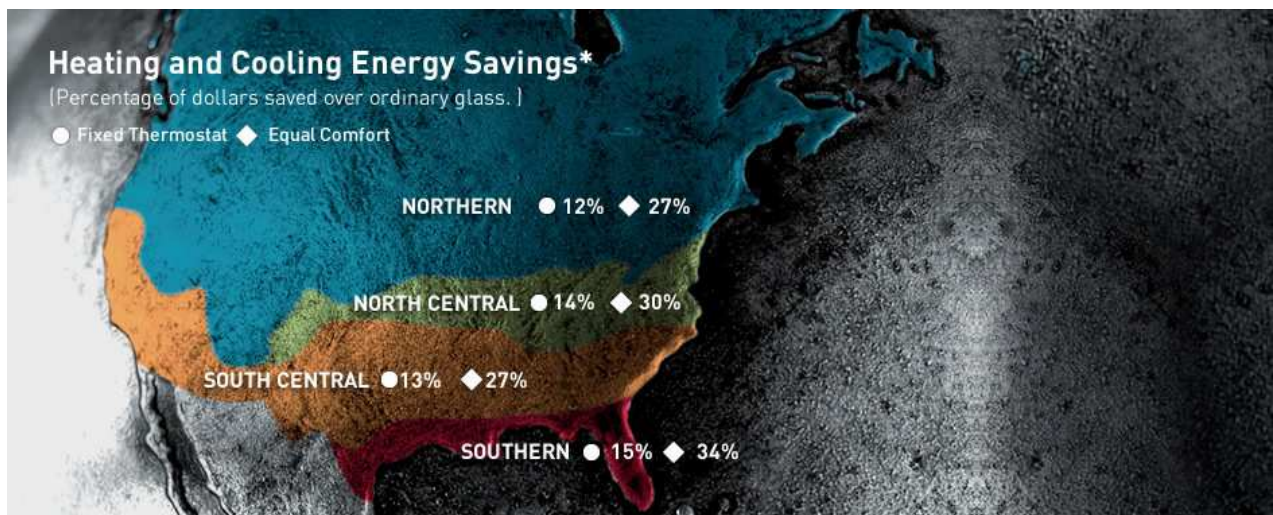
Heating and Cooling Energy Savings*
(Percentage of dollars saved over ordinary glass. )

● Fixed Thermostat ◆ Equal Comfort

NORTHERN ● 12% ◆ 27%

NORTH CENTRAL ● 14% ◆ 30%

SOUTH CENTRAL ●13% ◆27%

SOUTHERN ● 15% ◆ 34%